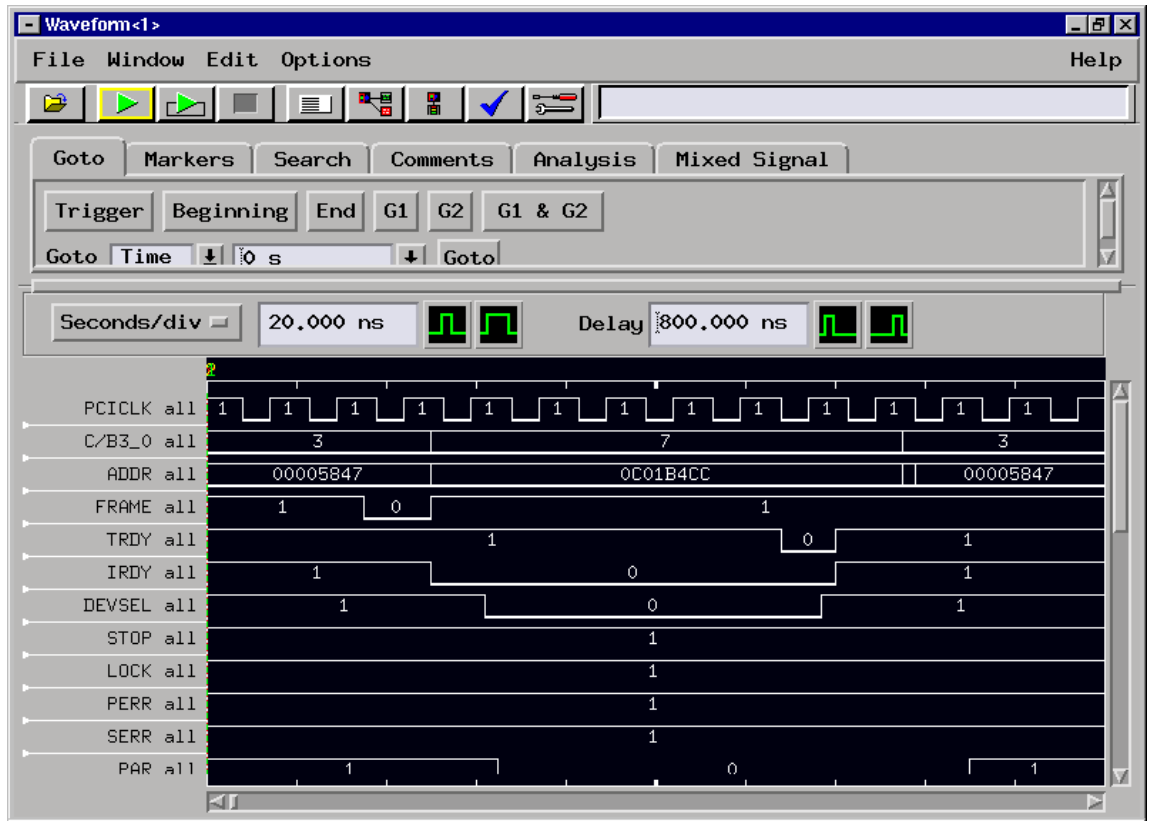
Waveform<1>

File Window Edit Options Help

Goto Markers Search Comments Analysis Mixed Signal

Trigger Beginning End G1 G2 G1 & G2

Goto Time 0 s Goto

Seconds/div 20.000 ns Delay 800.000 ns

PCICLK all 1 1 1 1 1 1 1 1 1 1 1 1 1

C/B3_0 all 3 7 3

ADDR all 00005847 0C01B4CC 00005847

FRAME all 1 0 1

TRDY all 1 0 1

IRDY all 1 0 1

DEVSEL all 1 0 1

STOP all 1

LOCK all 1

PERR all 1

SERR all 1

PAR all 1 0 1